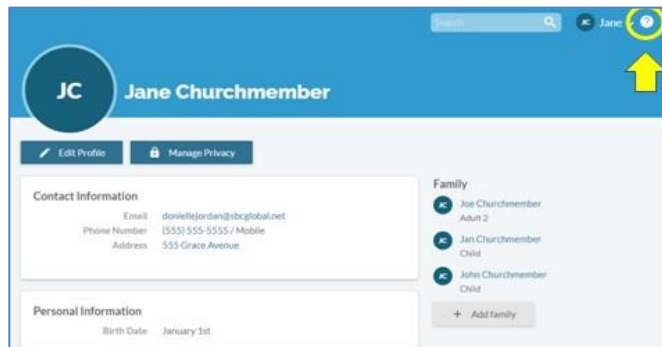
Search

JC Jane

JC

Jane Churchmember

Edit Profile

Manage Privacy

Contact Information

Email donielle jordan@sbcglobal.net

Phone Number (555) 555-5555 / Mobile

Address 555 Grace Avenue

Personal Information

Birth Date January 1st

Family

JC Joe Churchmember
Adult 2

JC Jan Churchmember
Child

JC John Churchmember
Child

+ Add family